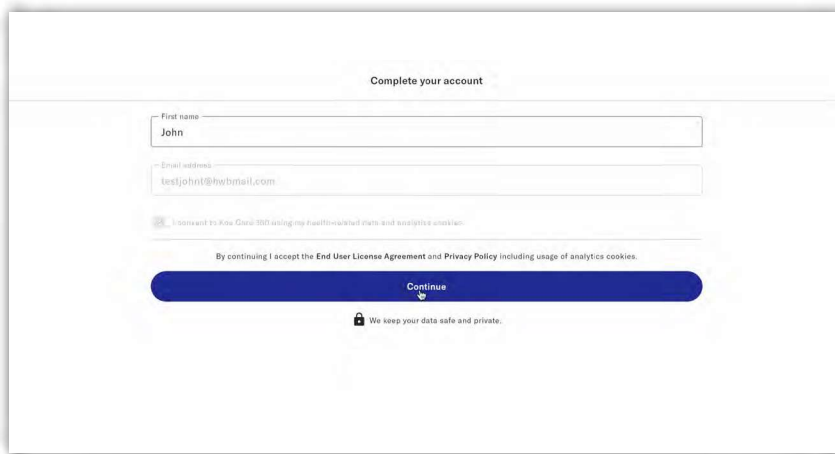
Complete your account

First name
John

Email address
testjohn1@hwhmail.com

I consent to Kos Cora 360 using my health-related data and analytics cookies.

By continuing I accept the End User License Agreement and Privacy Policy including usage of analytics cookies.

Continue

We keep your data safe and private.